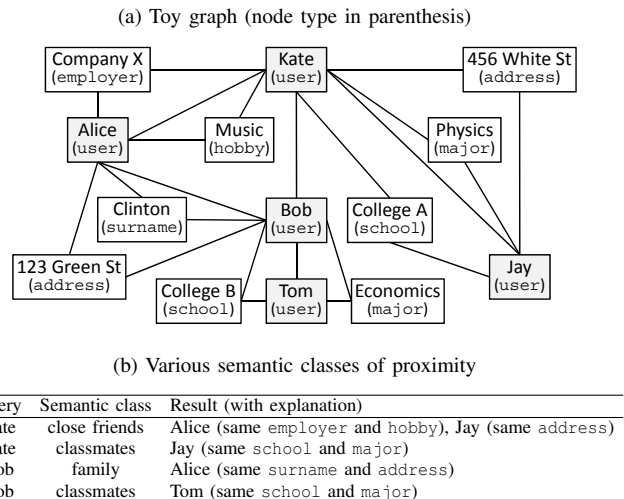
(a) Toy graph (node type in parenthesis)

Company X (employer)

Kate (user)

456 White St (address)

Alice (user)

Music (hobby)

Physics (major)

Clinton (surname)

Bob (user)

College A (school)

123 Green St (address)

Jay (user)

College B (school)

Tom (user)

Economics (major)

(b) Various semantic classes of proximity

| ery | Semantic class | Result (with explanation) |
|---|---|---|
| ate | close friends | Alice (same employer and hobby), Jay (same address) |
| ate | classmates | Jay (same school and major) |
| ob | family | Alice (same surname and address) |
| ob | classmates | Tom (same school and major) |